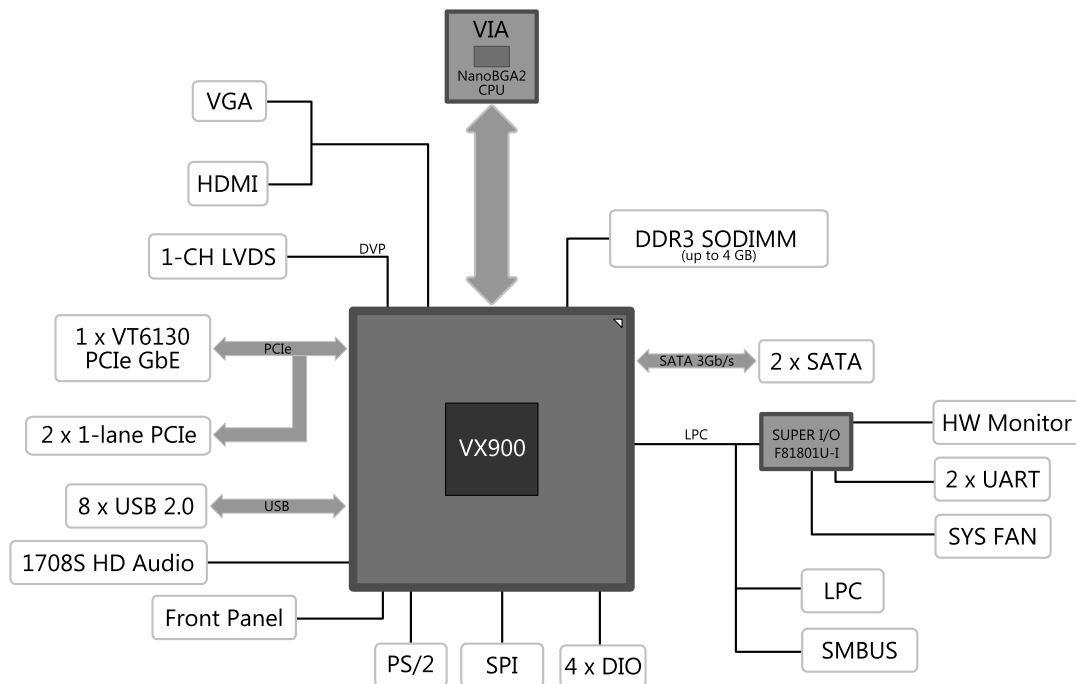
VIA
NanoBGA2
CPU

VGA

HDMI

1-CH LVDS

DVP

DDR3 SODIMM
(up to 4 GB)

1 x VT6130
PCIe GbE

PCIe

SATA 3Gb/s

2 x SATA

2 x 1-lane PCIe

VX900

LPC

SUPER I/O
F81801U-I

HW Monitor

2 x UART

8 x USB 2.0

USB

SYS FAN

1708S HD Audio

LPC

Front Panel

SMBUS

PS/2

SPI

4 x DIO